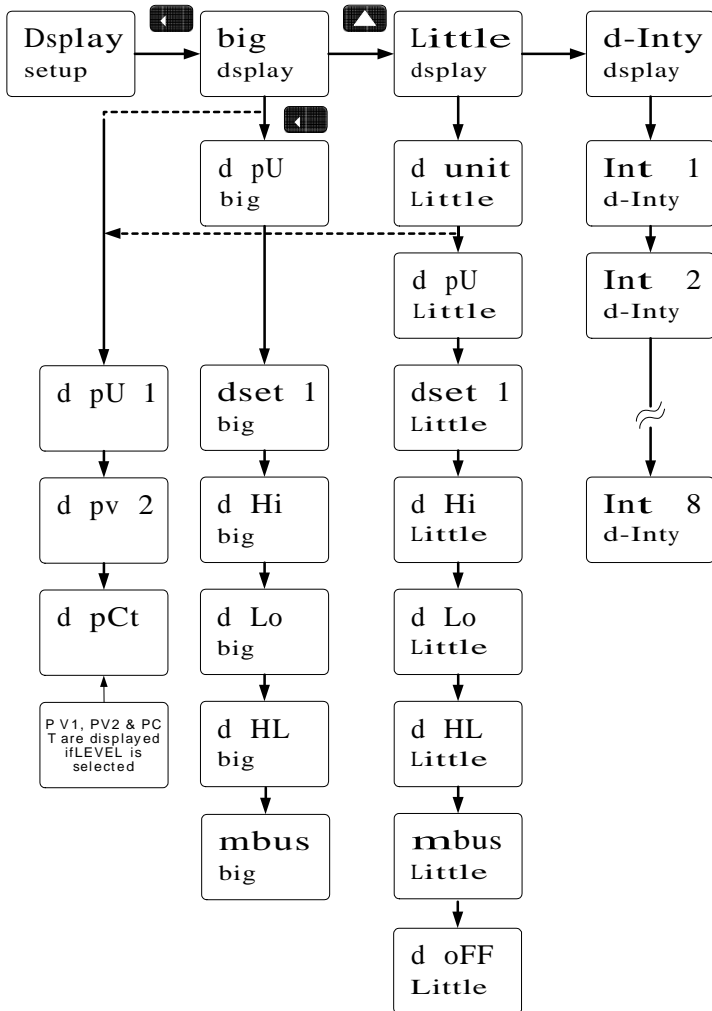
Dsplay setup

big dsplay

Little dsplay

d-Inty dsplay

d pU big

d unit Little

Int 1 d-Inty

Int 2 d-Inty

d pU Little

d pU 1

dset 1 big

dset 1 Little

Int 8 d-Inty

d pv 2

d Hi big

d Hi Little

d pCt

d Lo big

d Lo Little

P V1, PV2 & PC T are displayed ifLEVEL is selected

d HL big

d HL Little

mbus big

mbus Little

d oFF Little